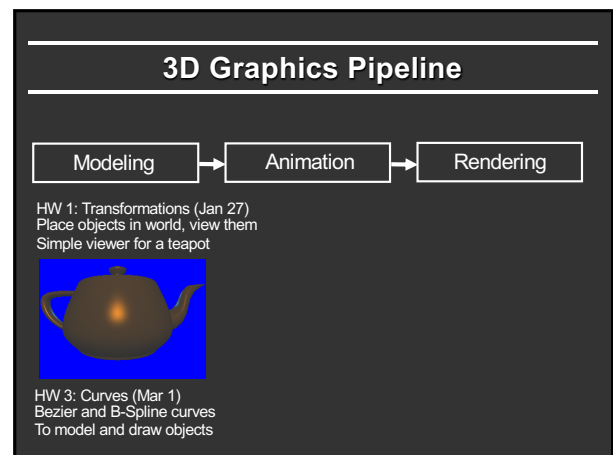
3D Graphics Pipeline

Modeling

Animation

Rendering

HW 1: Transformations (Jan 27)
Place objects in world, view them
Simple viewer for a teapot

HW 3: Curves (Mar 1)
Bezier and B-Spline curves
To model and draw objects